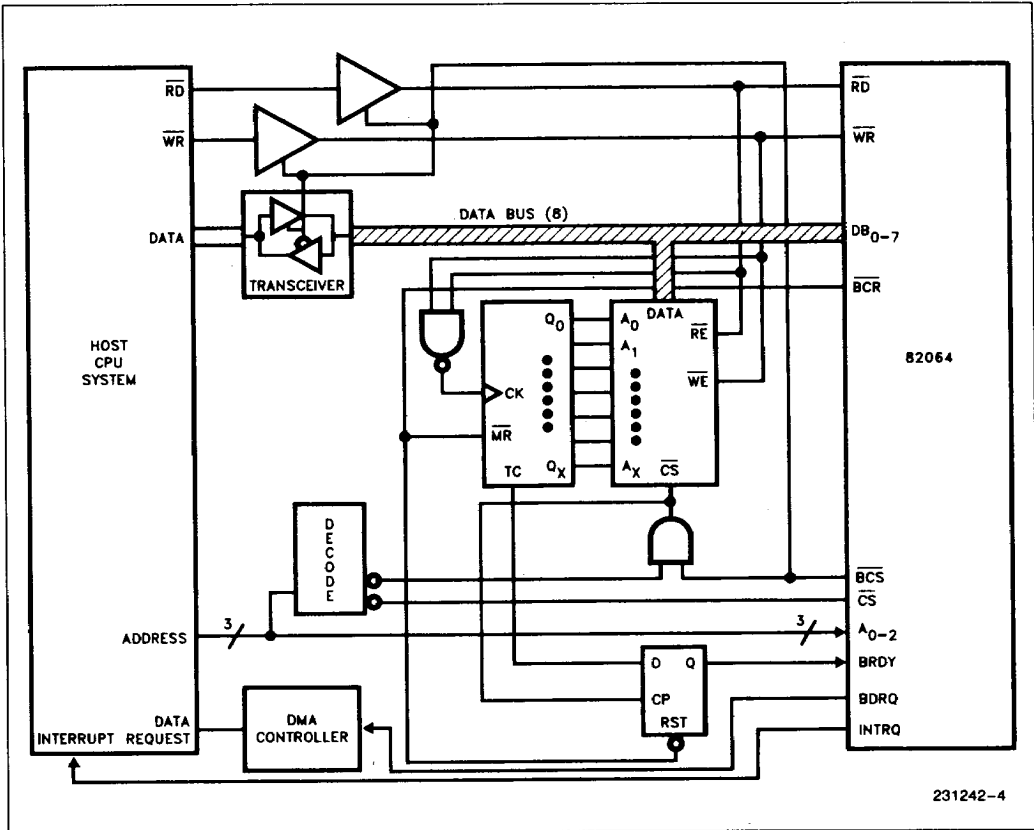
$\overline{RD}$
$\overline{WR}$
DATA
TRANSCEIVER
HOST CPU SYSTEM
DATA BUS (8)
$Q_0$
CK
$\overline{MR}$
TC
$Q_X$
DATA
$A_0$
$A_1$
$A_X$
$\overline{RE}$
$\overline{WE}$
$\overline{CS}$
DECODE
ADDRESS
3
3
DATA
INTERRUPT REQUEST
DMA CONTROLLER
D
Q
CP
RST
$\overline{RD}$
$\overline{WR}$
$DB_{0-7}$
$\overline{BCR}$
82064
$\overline{BCS}$
$\overline{CS}$
$A_{0-2}$
BRDY
BDRQ
INTRQ
231242–4